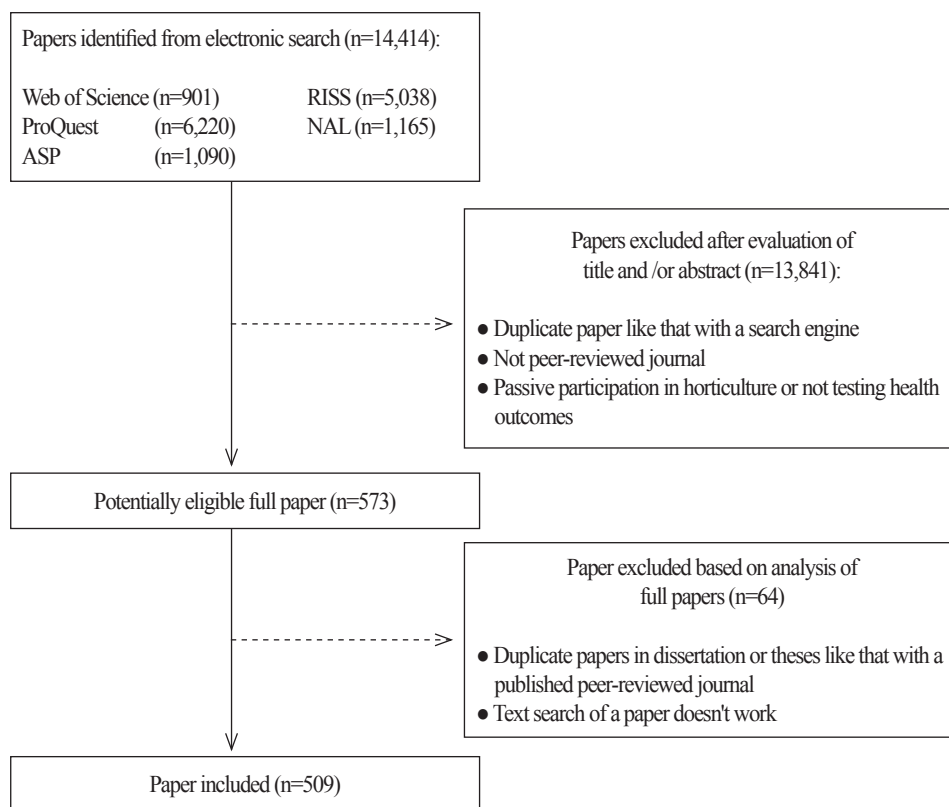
Papers identified from electronic search (n=14,414):

Web of Science (n=901)
ProQuest (n=6,220)
ASP (n=1,090)
RISS (n=5,038)
NAL (n=1,165)

Papers excluded after evaluation of title and /or abstract (n=13,841):

● Duplicate paper like that with a search engine
● Not peer-reviewed journal
● Passive participation in horticulture or not testing health outcomes

Potentially eligible full paper (n=573)

Paper excluded based on analysis of full papers (n=64)

● Duplicate papers in dissertation or theses like that with a published peer-reviewed journal
● Text search of a paper doesn't work

Paper included (n=509)